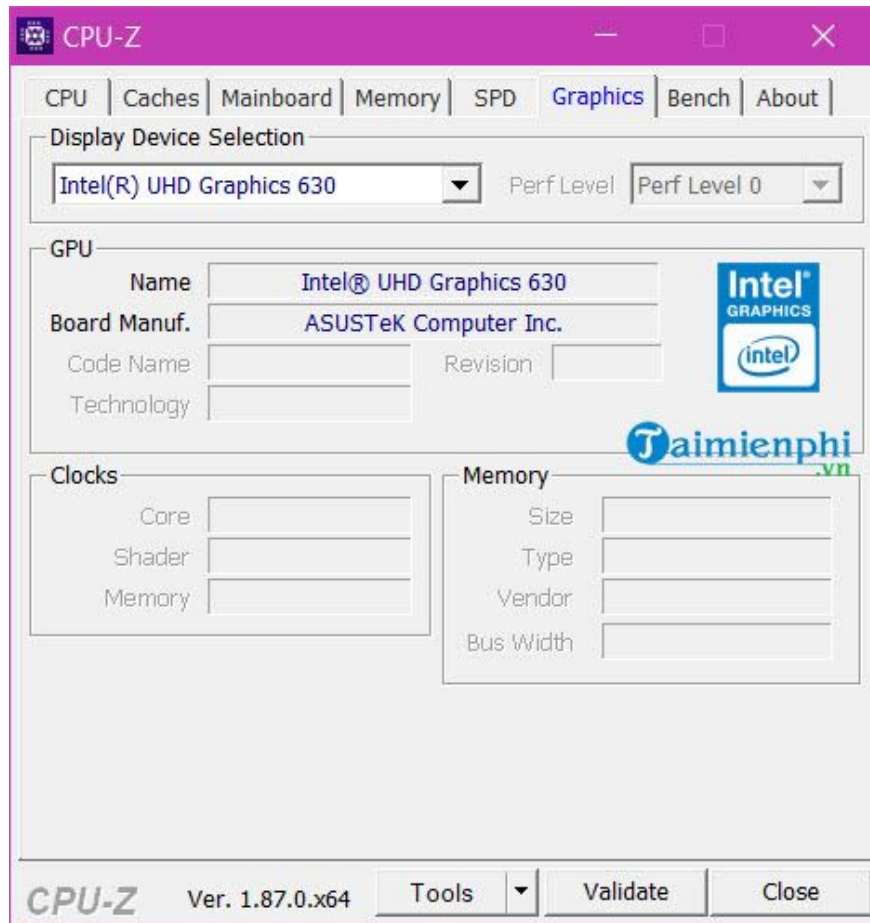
CPU-Z

CPU | Caches | Mainboard | Memory | SPD | Graphics | Bench | About

Display Device Selection

Intel(R) UHD Graphics 630

Perf Level | Perf Level 0

GPU

Name | Intel® UHD Graphics 630

Board Manuf. | ASUSTeK Computer Inc.

Code Name

Revision

Technology

Intel® GRAPHICS intel

Taimienphi .vn

Clocks

Core

Shader

Memory

Memory

Size

Type

Vendor

Bus Width

CPU-Z Ver. 1.87.0.x64 Tools Validate Close